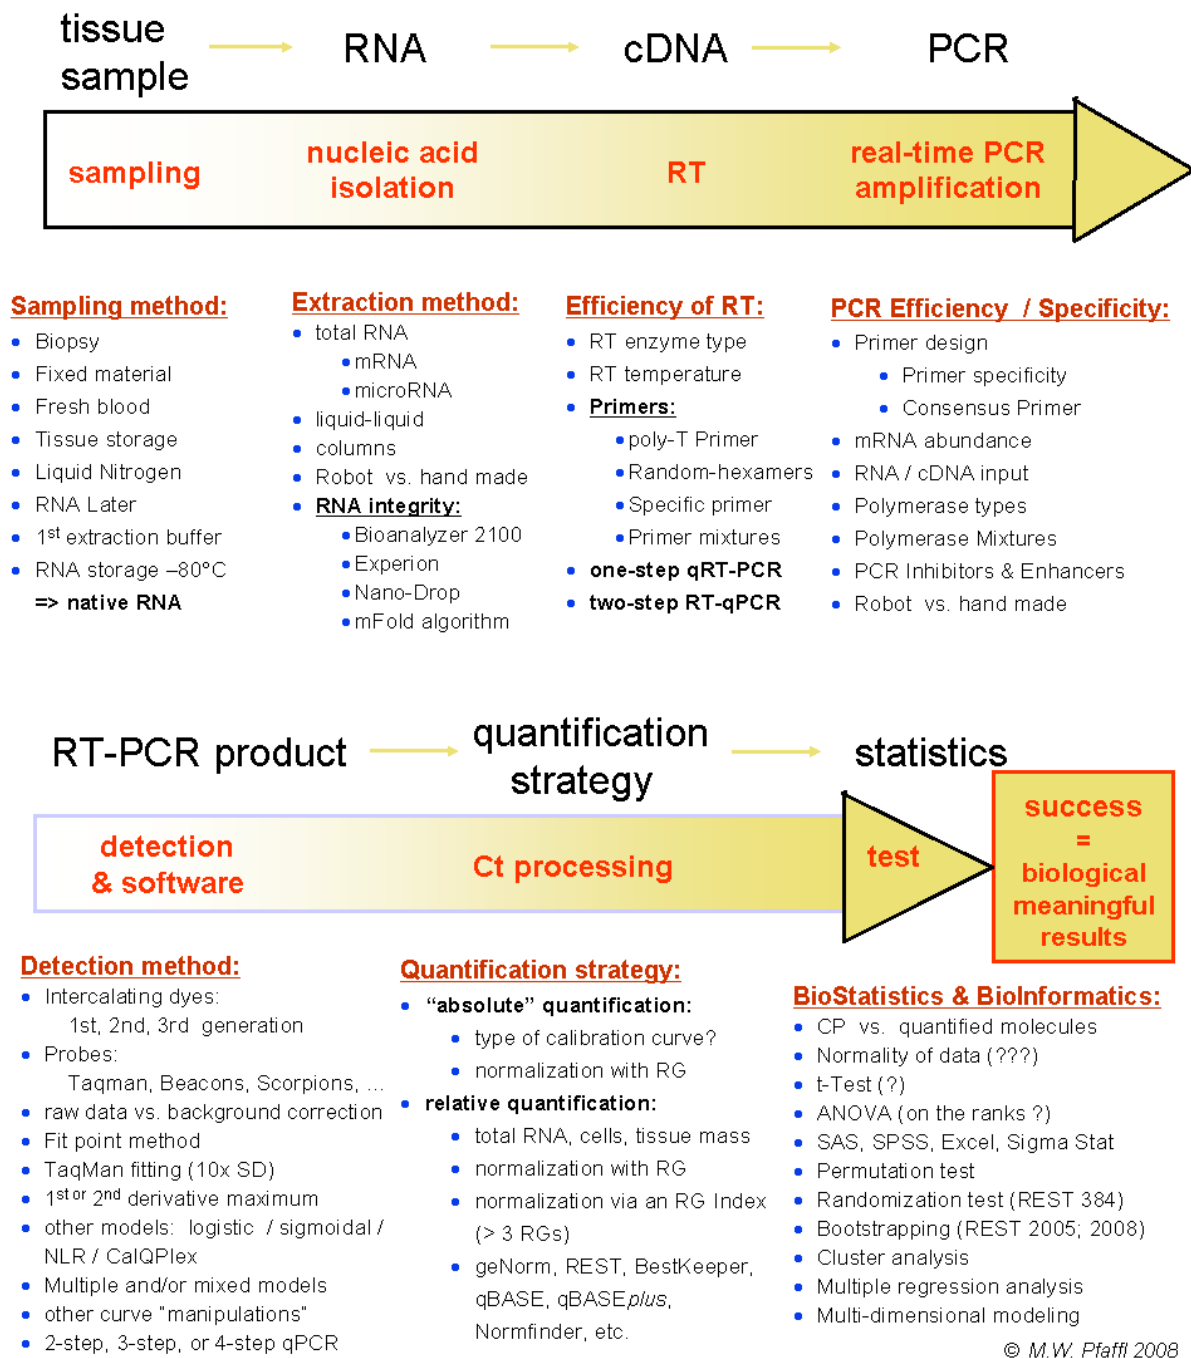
tissue sample → RNA → cDNA → PCR

sampling

nucleic acid isolation

RT

real-time PCR amplification

Sampling method:
- Biopsy
- Fixed material
- Fresh blood
- Tissue storage
- Liquid Nitrogen
- RNA Later
- 1$^{st}$ extraction buffer
- RNA storage –80°C

=> native RNA

Extraction method:
- total RNA
  - mRNA
  - microRNA
- liquid-liquid
- columns
- Robot vs. hand made
- RNA integrity:
  - Bioanalyzer 2100
  - Experion
  - Nano-Drop
  - mFold algorithm

Efficiency of RT:
- RT enzyme type
- RT temperature
- Primers:
  - poly-T Primer
  - Random-hexamers
  - Specific primer
  - Primer mixtures
- one-step qRT-PCR
- two-step RT-qPCR

PCR Efficiency / Specificity:
- Primer design
  - Primer specificity
  - Consensus Primer
- mRNA abundance
- RNA / cDNA input
- Polymerase types
- Polymerase Mixtures
- PCR Inhibitors & Enhancers
- Robot vs. hand made

RT-PCR product → quantification strategy → statistics

detection & software

Ct processing

test

success = biological meaningful results

Detection method:
- Intercalating dyes:
  1st, 2nd, 3rd generation
- Probes:
  Taqman, Beacons, Scorpions, ...
- raw data vs. background correction
- Fit point method
- TaqMan fitting (10x SD)
- 1$^{st or}$ 2$^{nd}$ derivative maximum
- other models: logistic / sigmoidal / NLR / CalQPlex
- Multiple and/or mixed models
- other curve "manipulations"
- 2-step, 3-step, or 4-step qPCR

Quantification strategy:
- "absolute" quantification:
  - type of calibration curve?
  - normalization with RG
- relative quantification:
  - total RNA, cells, tissue mass
  - normalization with RG
  - normalization via an RG Index (> 3 RGs)
  - geNorm, REST, BestKeeper, qBASE, qBASEplus, Normfinder, etc.

BioStatistics & BioInformatics:
- CP vs. quantified molecules
- Normality of data (???)
- t-Test (?)
- ANOVA (on the ranks ?)
- SAS, SPSS, Excel, Sigma Stat
- Permutation test
- Randomization test (REST 384)
- Bootstrapping (REST 2005; 2008)
- Cluster analysis
- Multiple regression analysis
- Multi-dimensional modeling

© M.W. Pfaffl 2008